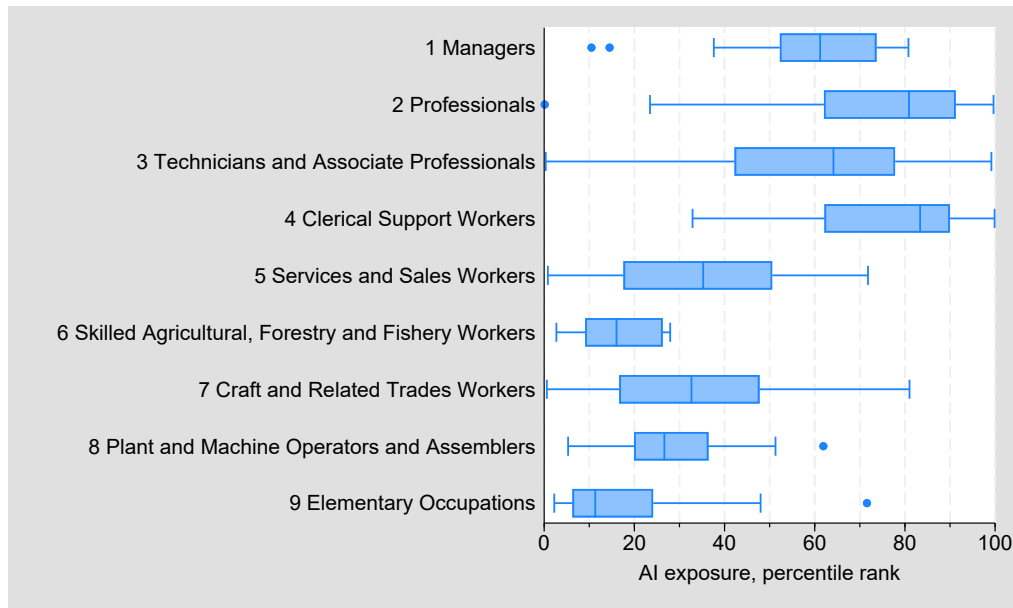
1 Managers
2 Professionals
3 Technicians and Associate Professionals
4 Clerical Support Workers
5 Services and Sales Workers
6 Skilled Agricultural, Forestry and Fishery Workers
7 Craft and Related Trades Workers
8 Plant and Machine Operators and Assemblers
9 Elementary Occupations

0 20 40 60 80 100
AI exposure, percentile rank